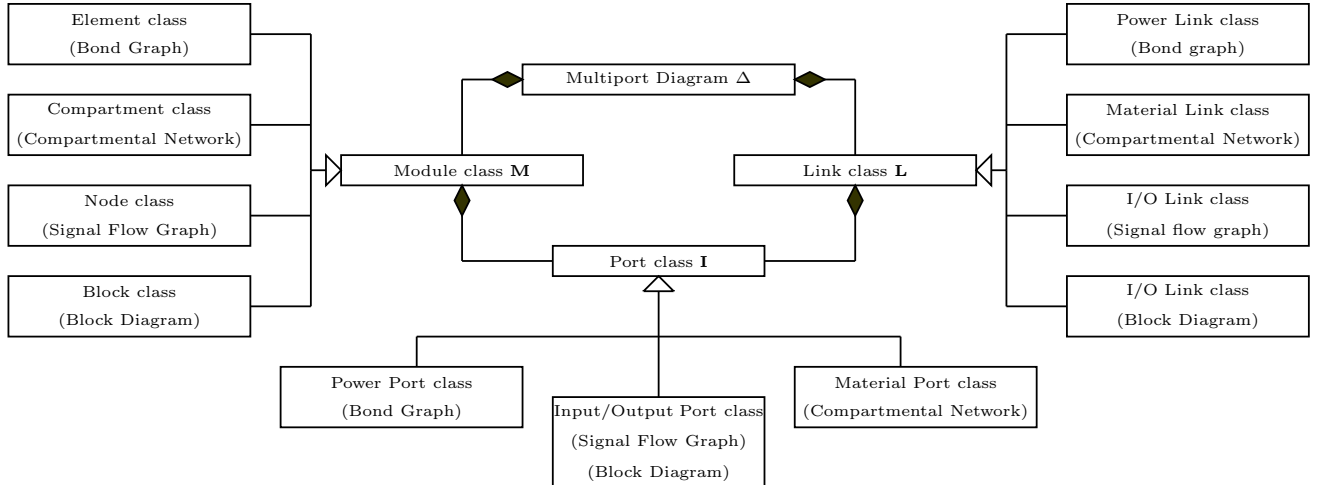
Element class
(Bond Graph)

Compartment class
(Compartmental Network)

Node class
(Signal Flow Graph)

Block class
(Block Diagram)

Multiport Diagram $\mathbf{\Delta}$

Module class $\mathbf{M}$

Link class $\mathbf{L}$

Port class $\mathbf{I}$

Power Link class
(Bond graph)

Material Link class
(Compartmental Network)

I/O Link class
(Signal flow graph)

I/O Link class
(Block Diagram)

Power Port class
(Bond Graph)

Input/Output Port class
(Signal Flow Graph)
(Block Diagram)

Material Port class
(Compartmental Network)